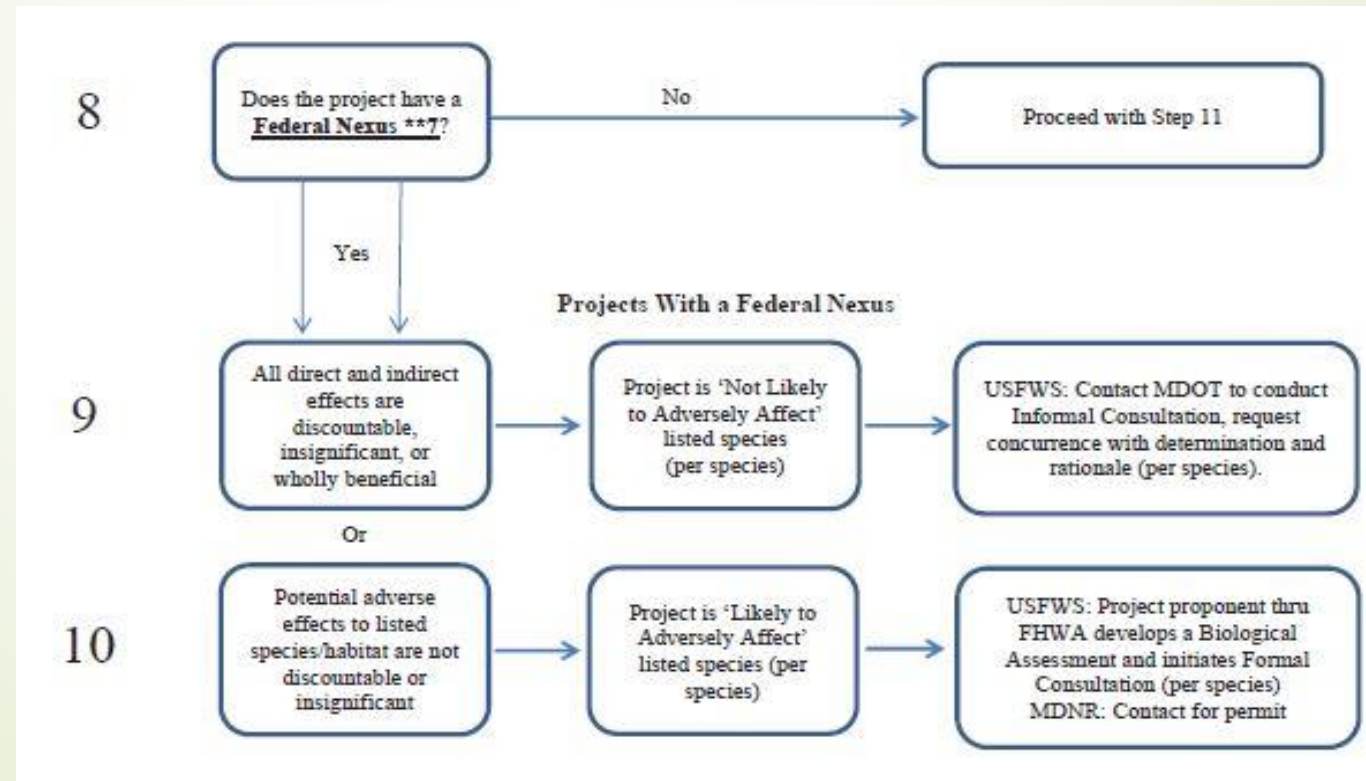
8

Does the project have a Federal Nexus **7?

No

Proceed with Step 11

Yes

Projects With a Federal Nexus

9

All direct and indirect effects are discountable, insignificant, or wholly beneficial

Project is 'Not Likely to Adversely Affect' listed species (per species)

USFWS: Contact MDOT to conduct Informal Consultation, request concurrence with determination and rationale (per species).

Or

10

Potential adverse effects to listed species/habitat are not discountable or insignificant

Project is 'Likely to Adversely Affect' listed species (per species)

USFWS: Project proponent thru FHWA develops a Biological Assessment and initiates Formal Consultation (per species)
MDNR: Contact for permit